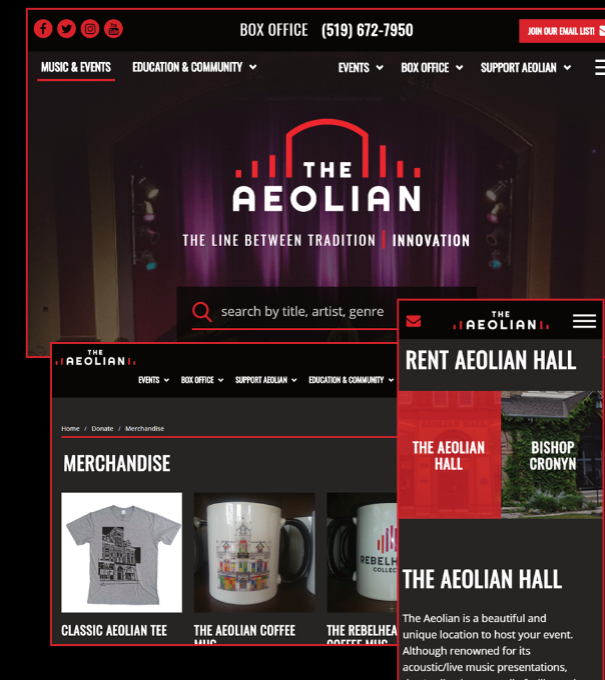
BOX OFFICE (519) 672-7950

JOIN OUR EMAIL LIST!

MUSIC & EVENTS EDUCATION & COMMUNITY EVENTS BOX OFFICE SUPPORT AEOLIAN

THE AEOLIAN

THE LINE BETWEEN TRADITION | INNOVATION

search by title, artist, genre

THE AEOLIAN

EVENTS BOX OFFICE SUPPORT AEOLIAN EDUCATION & COMMUNITY

Home / Donate / Merchandise

MERCHANDISE

CLASSIC AEOLIAN TEE

THE AEOLIAN COFFEE MUG

THE REBELHEA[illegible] COFFEE MUG

REBELH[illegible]

THE AEOLIAN

RENT AEOLIAN HALL

THE AEOLIAN HALL

BISHOP CRONYN

THE AEOLIAN HALL

The Aeolian is a beautiful and unique location to host your event. Although renowned for its acoustic/live music presentations, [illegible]